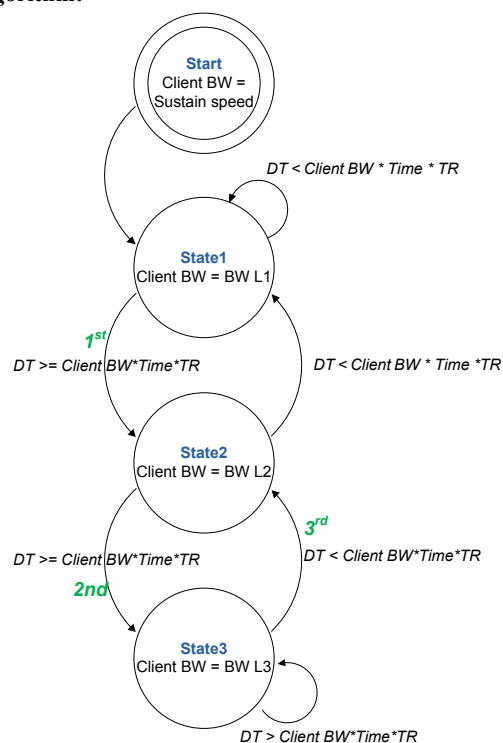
Start
Client BW = Sustain speed

DT < Client BW * Time * TR

State1
Client BW = BW L1

1st
DT >= Client BW*Time*TR

DT < Client BW * Time *TR

State2
Client BW = BW L2

3rd
DT < Client BW*Time*TR

DT >= Client BW*Time*TR
2nd

State3
Client BW = BW L3

DT > Client BW*Time*TR